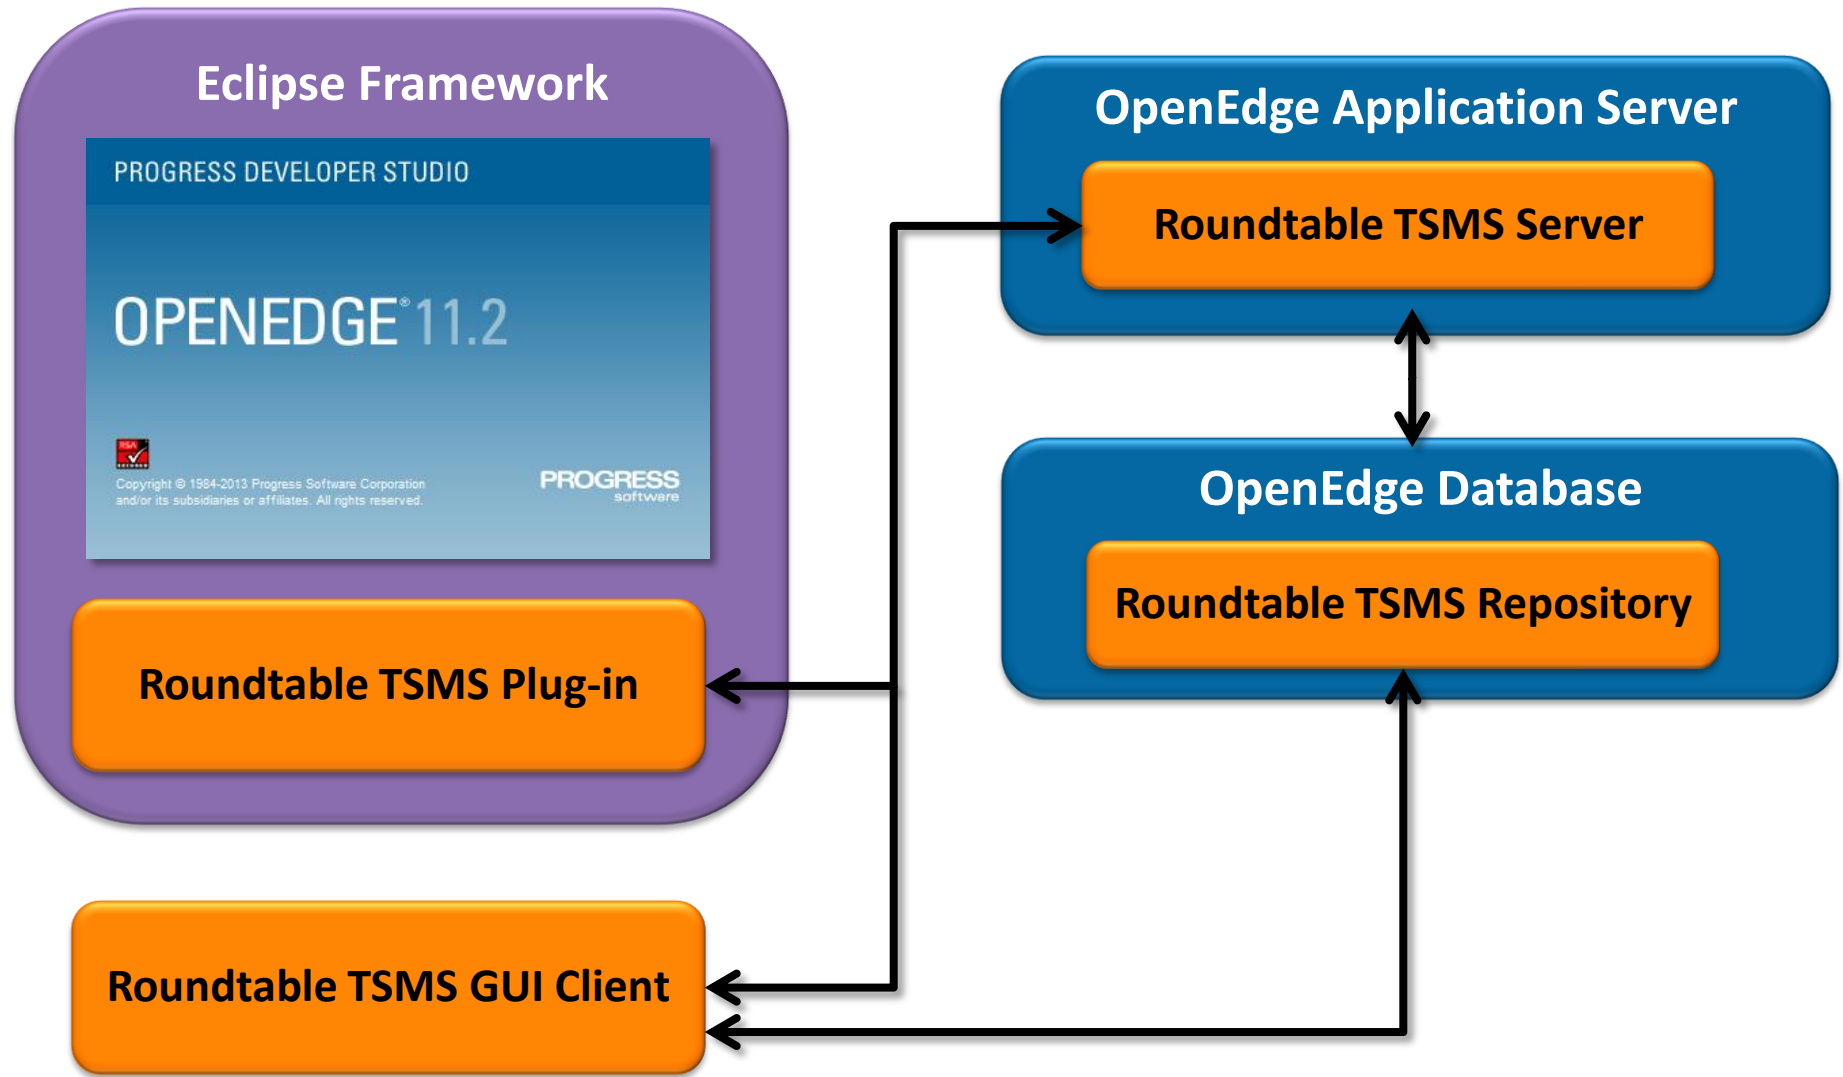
Eclipse Framework

PROGRESS DEVELOPER STUDIO

OPENEDGE® 11.2

Copyright © 1984-2013 Progress Software Corporation and/or its subsidiaries or affiliates. All rights reserved.

PROGRESS software

Roundtable TSMS Plug-in

OpenEdge Application Server

Roundtable TSMS Server

OpenEdge Database

Roundtable TSMS Repository

Roundtable TSMS GUI Client